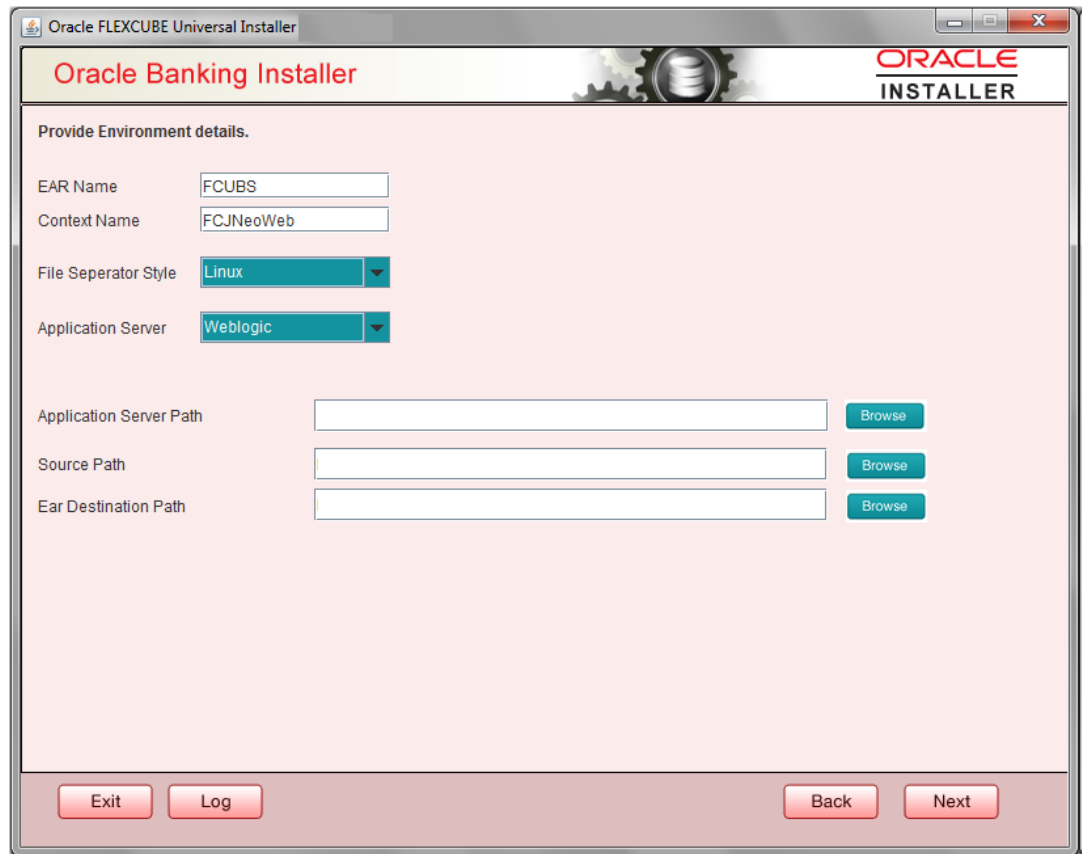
Oracle FLEXCUBE Universal Installer

Oracle Banking Installer

ORACLE
INSTALLER

Provide Environment details.

EAR Name FCUBS
Context Name FCJNeoWeb

File Seperator Style Linux

Application Server Weblogic

Application Server Path Browse
Source Path Browse
Ear Destination Path Browse

Exit Log Back Next